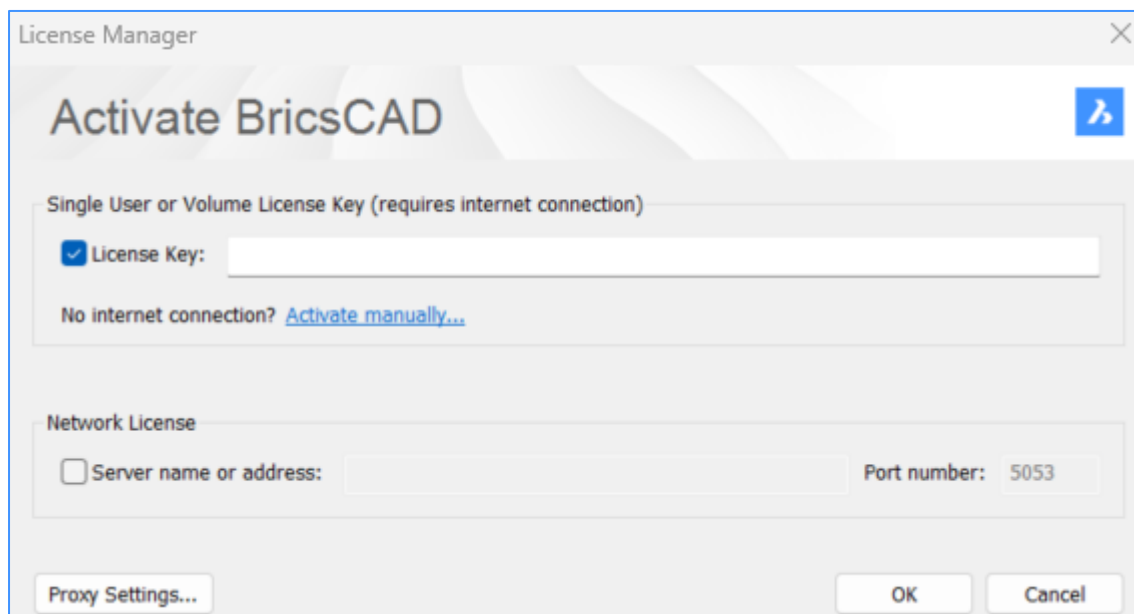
License Manager

Activate BricsCAD

Single User or Volume License Key (requires internet connection)

License Key:

No internet connection? Activate manually...

Network License

Server name or address:

Port number: 5053

Proxy Settings...

OK

Cancel